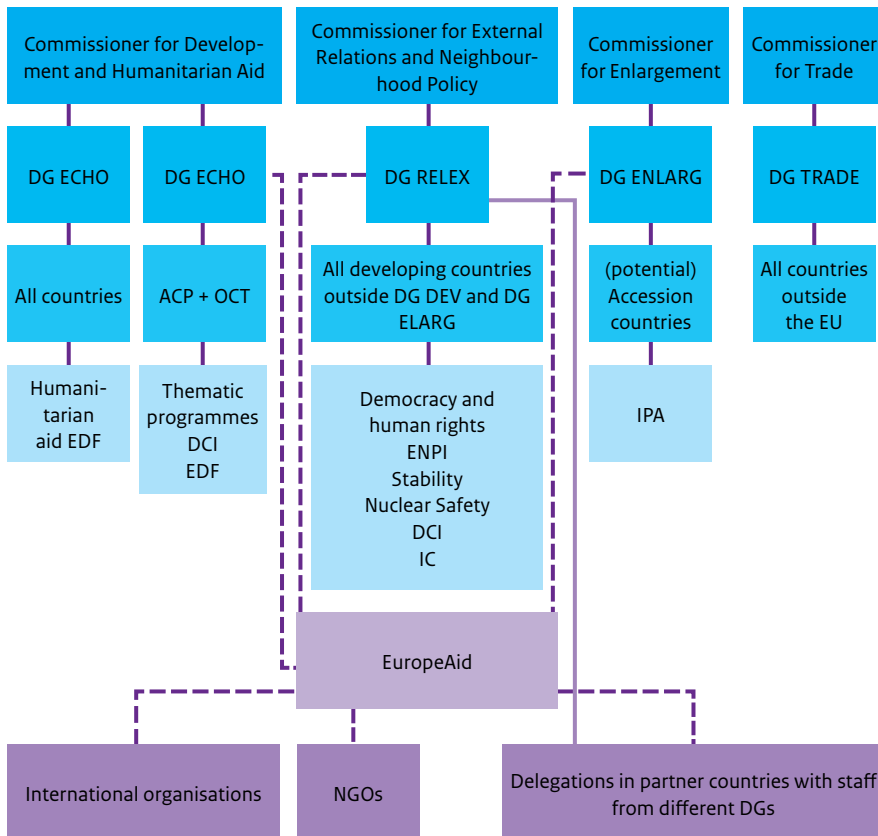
Commissioner for Development and Humanitarian Aid

Commissioner for External Relations and Neighbourhood Policy

Commissioner for Enlargement

Commissioner for Trade

DG ECHO

DG ECHO

DG RELEX

DG ENLARG

DG TRADE

All countries

ACP + OCT

All developing countries outside DG DEV and DG ELARG

(potential) Accession countries

All countries outside the EU

Humanitarian aid EDF

Thematic programmes DCI EDF

Democracy and human rights ENPI Stability Nuclear Safety DCI IC

IPA

EuropeAid

International organisations

NGOs

Delegations in partner countries with staff from different DGs